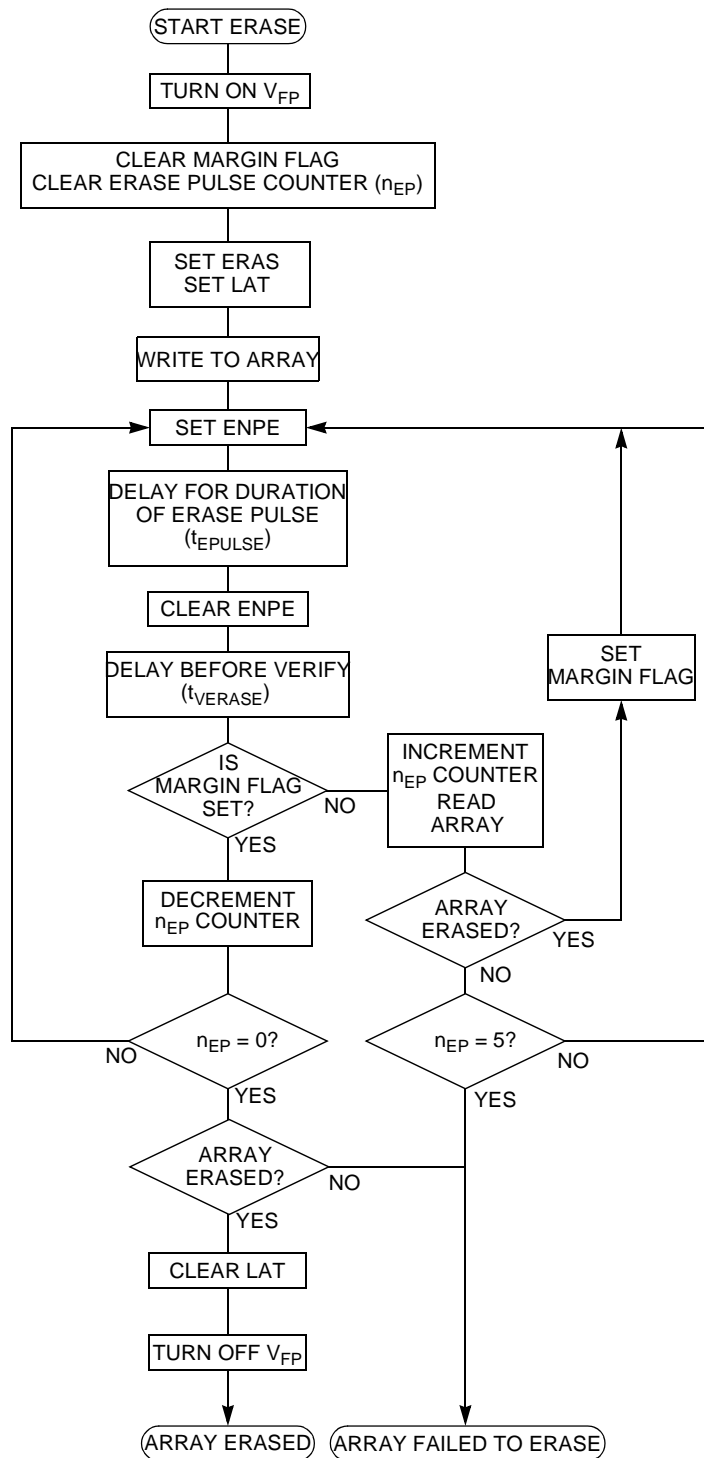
START ERASE

TURN ON $V_{FP}$

CLEAR MARGIN FLAG
CLEAR ERASE PULSE COUNTER ($n_{EP}$)

SET ERAS
SET LAT

WRITE TO ARRAY

SET ENPE

DELAY FOR DURATION OF ERASE PULSE ($t_{EPULSE}$)

CLEAR ENPE

DELAY BEFORE VERIFY ($t_{VERASE}$)

IS MARGIN FLAG SET?

NO

YES

INCREMENT $n_{EP}$ COUNTER
READ ARRAY

SET MARGIN FLAG

DECREMENT $n_{EP}$ COUNTER

ARRAY ERASED?

YES

NO

$n_{EP} = 0?$

NO

YES

$n_{EP} = 5?$

NO

YES

ARRAY ERASED?

NO

YES

CLEAR LAT

TURN OFF $V_{FP}$

ARRAY ERASED

ARRAY FAILED TO ERASE